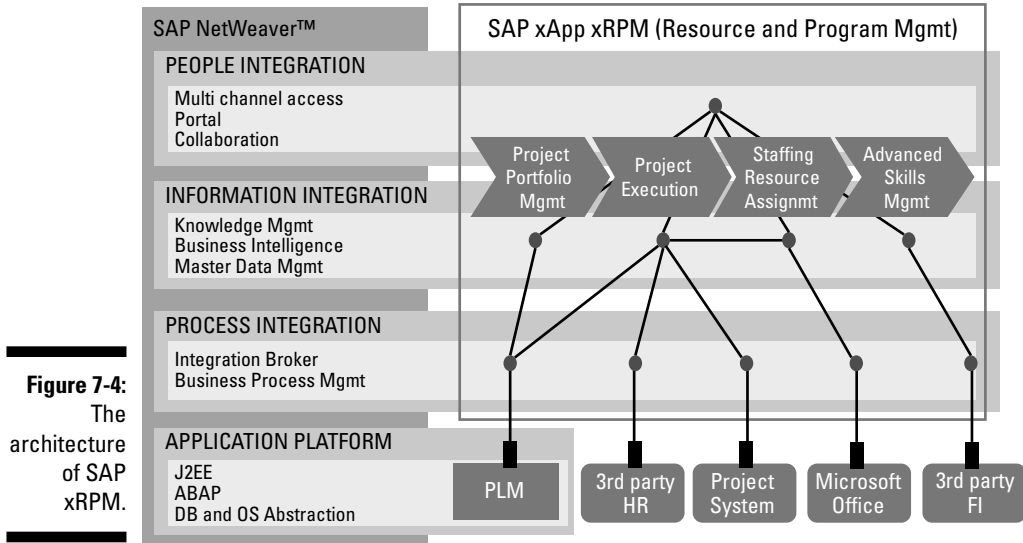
Figure 7-4: The architecture of SAP xRPM.

SAP NetWeaver™

PEOPLE INTEGRATION

Multi channel access
Portal
Collaboration

INFORMATION INTEGRATION

Knowledge Mgmt
Business Intelligence
Master Data Mgmt

PROCESS INTEGRATION

Integration Broker
Business Process Mgmt

APPLICATION PLATFORM

J2EE
ABAP
DB and OS Abstraction

SAP xApp xRPM (Resource and Program Mgmt)

Project Portfolio Mgmt

Project Execution

Staffing Resource Assignmt

Advanced Skills Mgmt

PLM

3rd party HR

Project System

Microsoft Office

3rd party FI